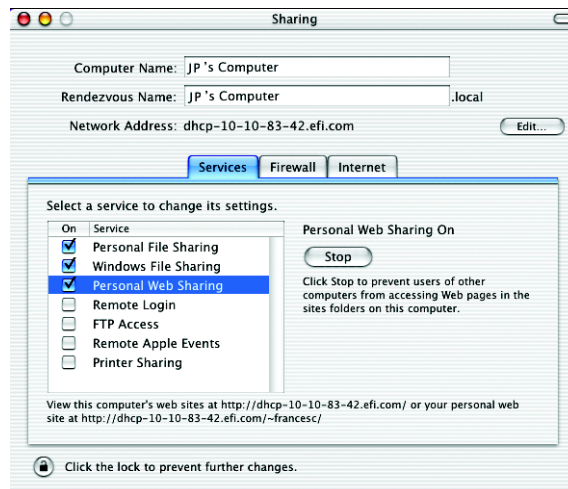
Sharing

Computer Name: JP 's Computer

Rendezvous Name: JP 's Computer .local

Network Address: dhcp-10-10-83-42.efi.com

Edit...

Services | Firewall | Internet

Select a service to change its settings.

| On | Service |
|---|---|
| ☑ | Personal File Sharing |
| ☑ | Windows File Sharing |
| ☑ | Personal Web Sharing |
| ☐ | Remote Login |
| ☐ | FTP Access |
| ☐ | Remote Apple Events |
| ☐ | Printer Sharing |

Personal Web Sharing On

Stop

Click Stop to prevent users of other computers from accessing Web pages in the sites folders on this computer.

View this computer's web sites at http://dhcp-10-10-83-42.efi.com/ or your personal web site at http://dhcp-10-10-83-42.efi.com/~francesc/

Click the lock to prevent further changes.